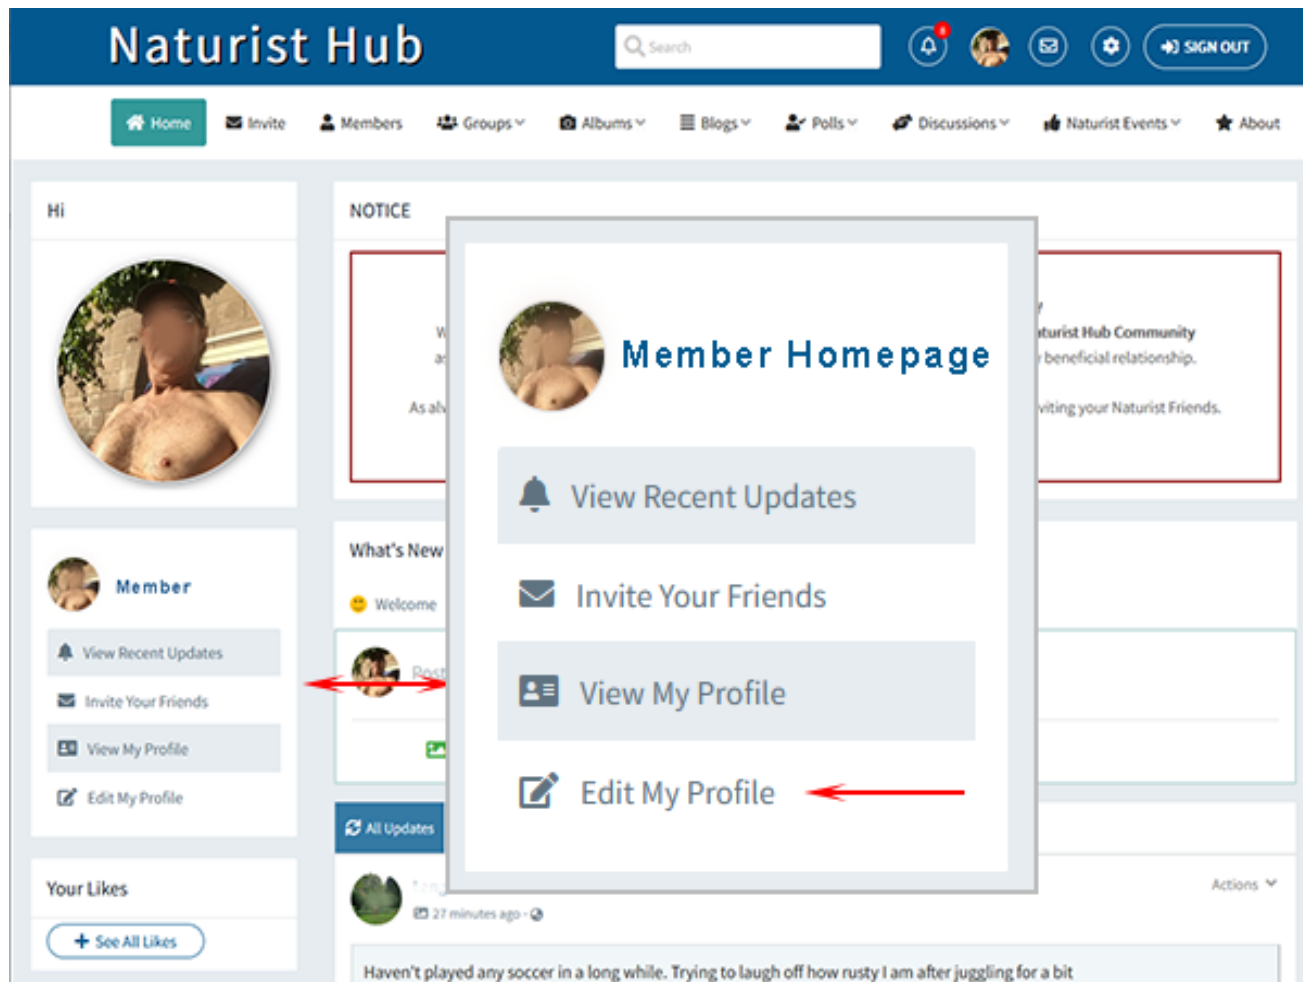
Naturist Hub

Search

SIGN OUT

Home Invite Members Groups Albums Blogs Polls Discussions Naturist Events About

Hi

Member

View Recent Updates

Invite Your Friends

View My Profile

Edit My Profile

Your Likes

See All Likes

NOTICE

W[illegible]

a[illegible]

As alw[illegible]

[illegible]turist Hub Community

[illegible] beneficial relationship.

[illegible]iting your Naturist Friends.

What's New

Welcome

Post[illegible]

All Updates

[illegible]

27 minutes ago ·

Actions

Haven't played any soccer in a long while. Trying to laugh off how rusty I am after juggling for a bit

Member Homepage

View Recent Updates

Invite Your Friends

View My Profile

Edit My Profile